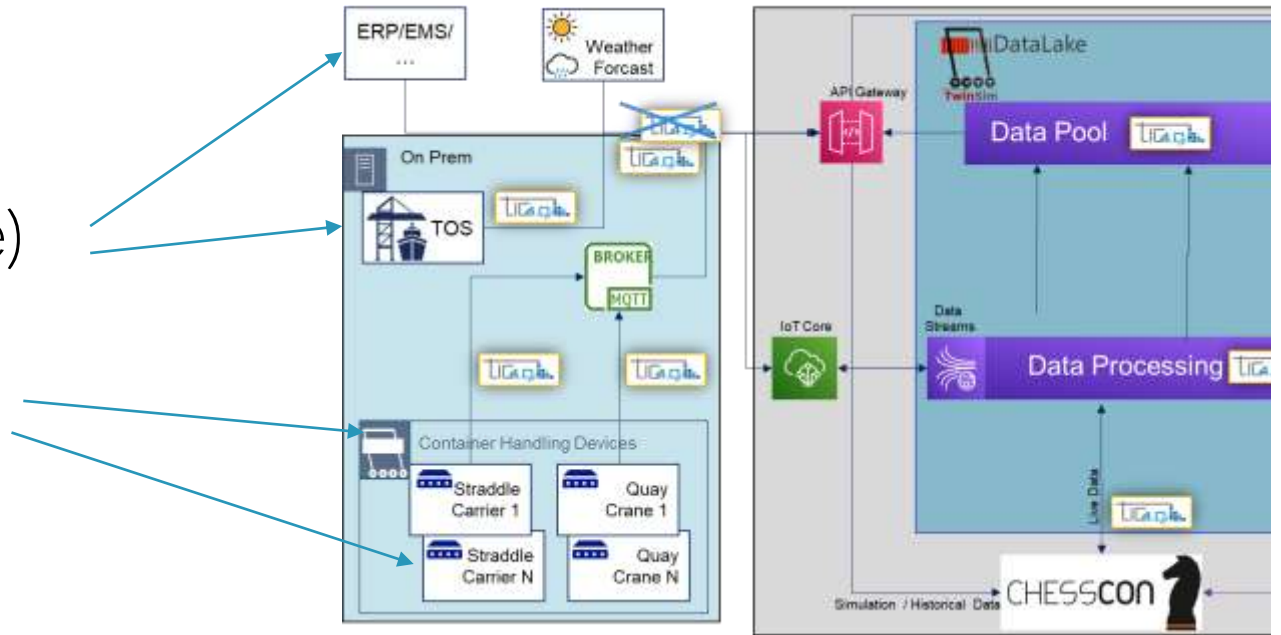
e)

ERP/EMS/
...

Weather Forcast

On Prem

TOS

BROKER

MQTT

Container Handling Devices

Straddle Carrier 1

Quay Crane 1

Straddle Carrier N

Quay Crane N

DataLake

TwinSim

API Gateway

Data Pool

IoT Core

Data Streams

Data Processing

Live Data

Simulation / Historical Data

CHESSCON